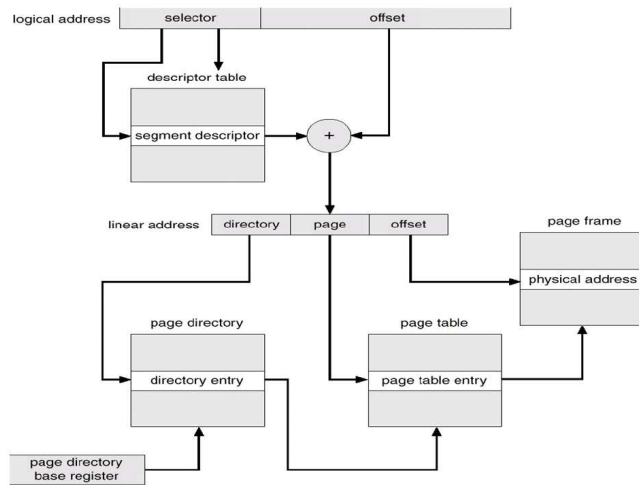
logical address

selector

offset

descriptor table

segment descriptor

+

linear address

directory

page

offset

page frame

physical address

page directory

directory entry

page table

page table entry

page directory base register